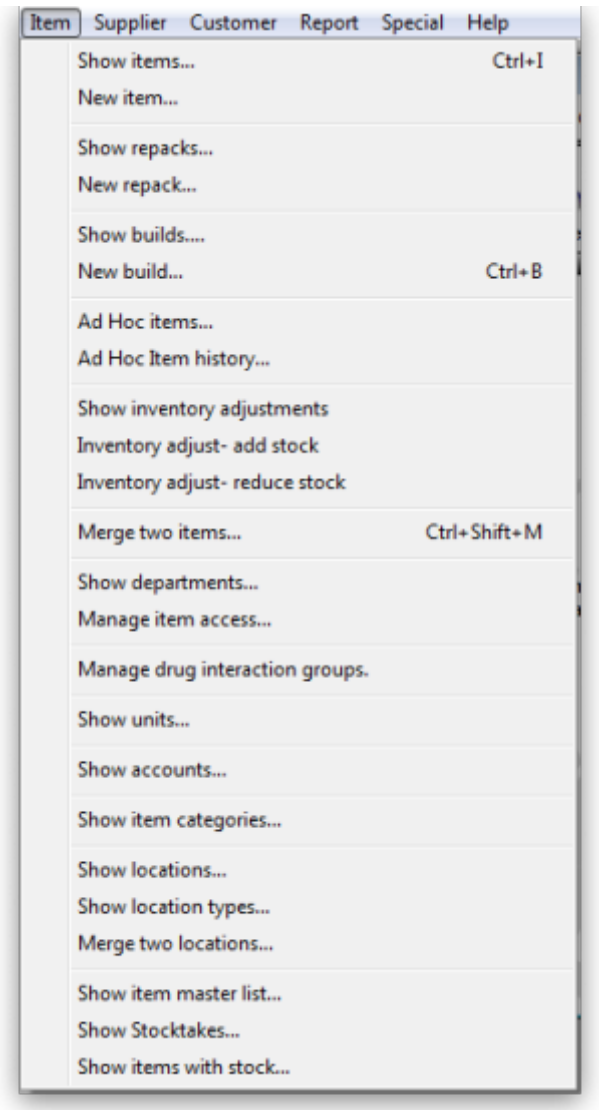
Item Supplier Customer Report Special Help

Show items... Ctrl+I
New item...

Show repacks...
New repack...

Show builds....
New build... Ctrl+B

Ad Hoc items...
Ad Hoc Item history...

Show inventory adjustments
Inventory adjust- add stock
Inventory adjust- reduce stock

Merge two items... Ctrl+Shift+M

Show departments...
Manage item access...

Manage drug interaction groups.

Show units...

Show accounts...

Show item categories...

Show locations...
Show location types...
Merge two locations...

Show item master list...
Show Stocktakes...
Show items with stock...